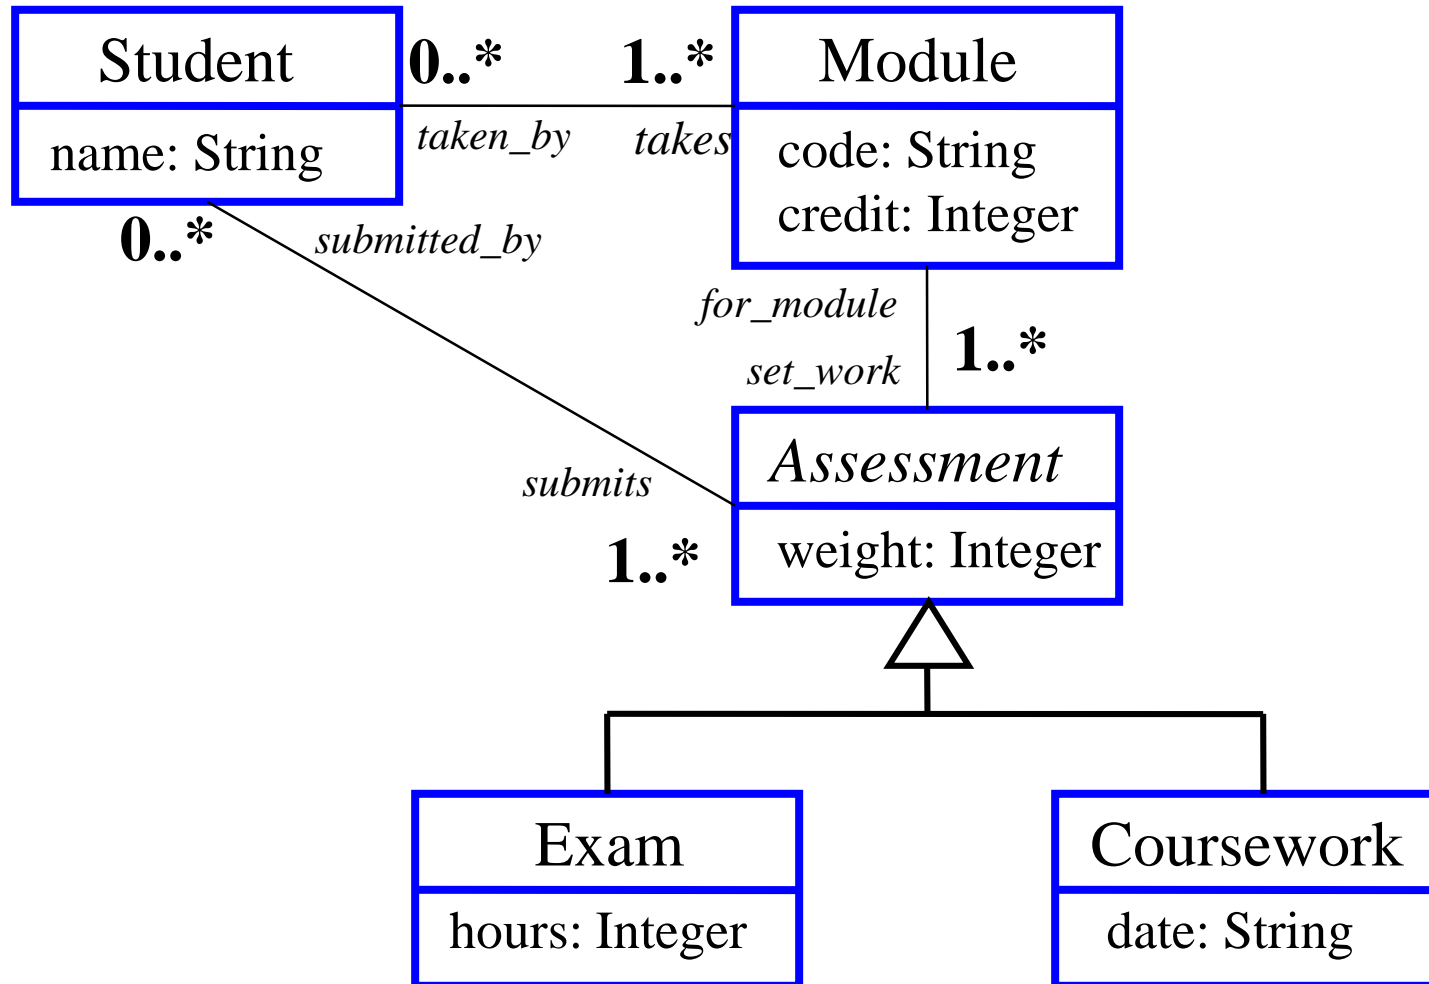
Student

name: String

0..*

1..*

taken_by

takes

Module

code: String
credit: Integer

0..*

submitted_by

for_module

set_work

1..*

submits

1..*

*Assessment*

weight: Integer

Exam

hours: Integer

Coursework

date: String